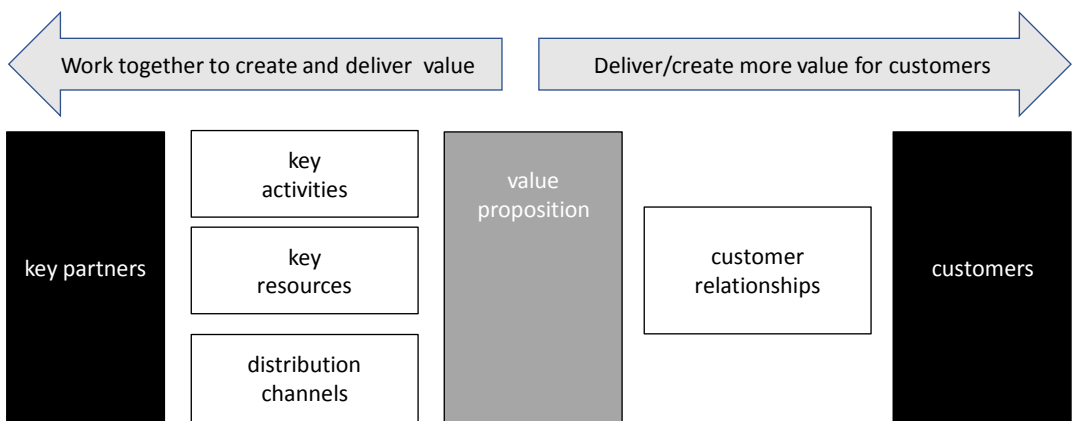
Work together to create and deliver value

Deliver/create more value for customers

key partners

key activities

key resources

distribution channels

value proposition

customer relationships

customers